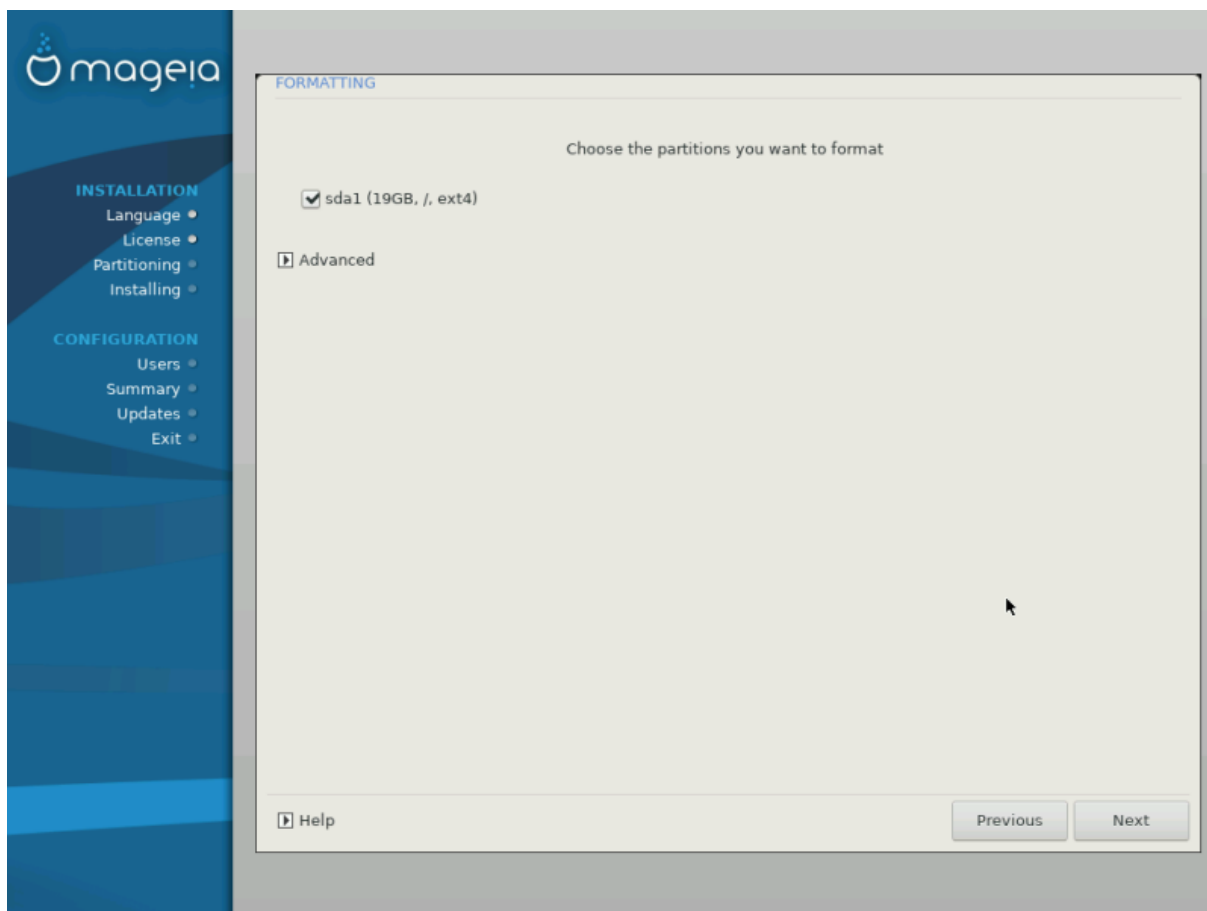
mageia

INSTALLATION
Language
License
Partitioning
Installing

CONFIGURATION
Users
Summary
Updates
Exit

FORMATTING

Choose the partitions you want to format

sda1 (19GB, /, ext4)

Advanced

Help

Previous

Next